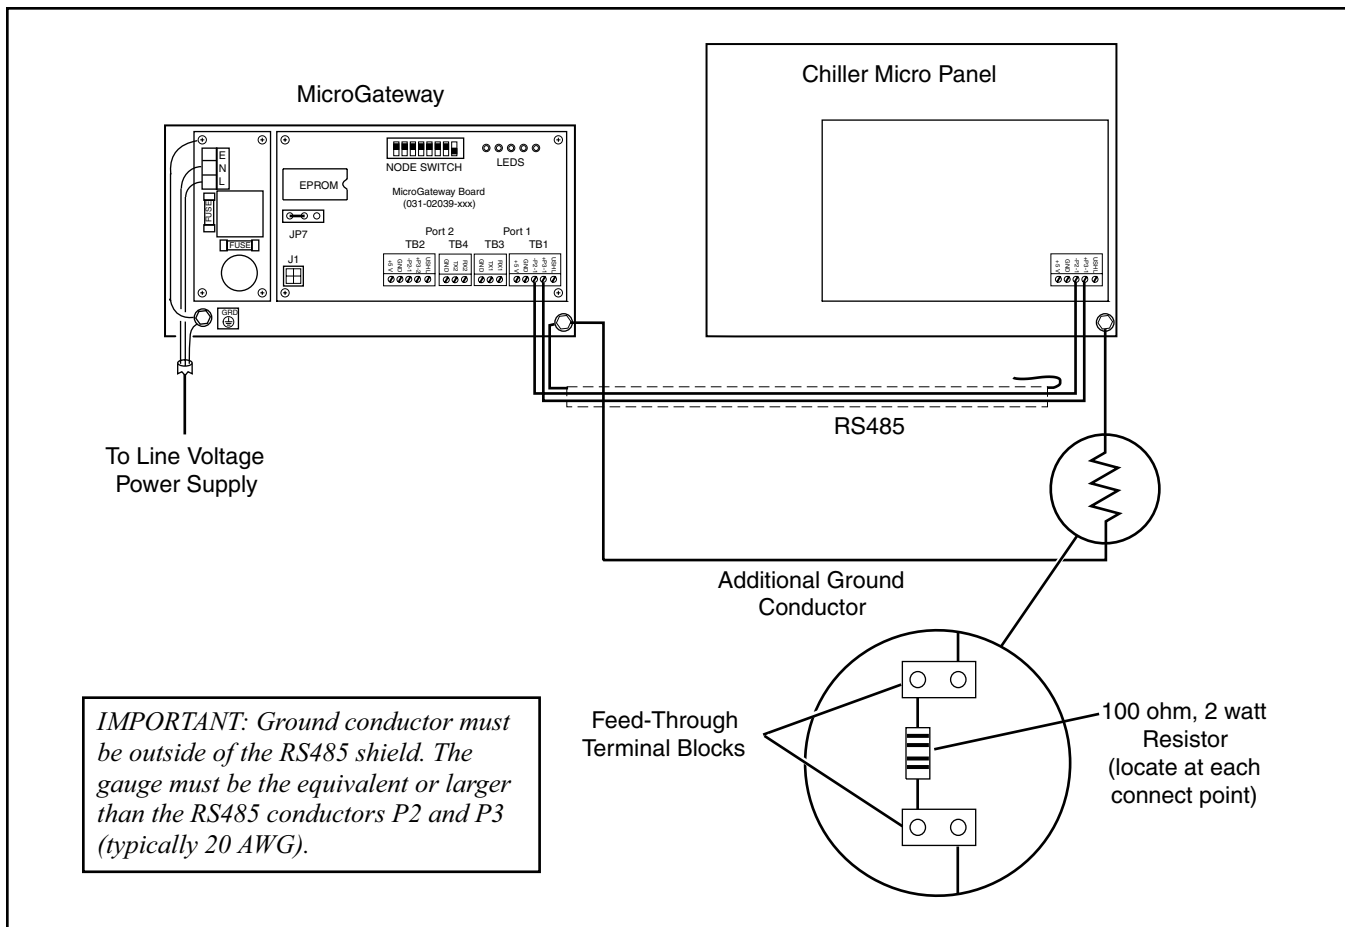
MicroGateway

Chiller Micro Panel

E
N
L

FUSE

FUSE

EPROM

NODE SWITCH

LEDS

MicroGateway Board
(031-02039-xxx)

JP7

J1

Port 2

Port 1

TB2

TB4

TB3

TB1

GRD

RS485

To Line Voltage Power Supply

Additional Ground Conductor

Feed-Through Terminal Blocks

100 ohm, 2 watt Resistor (locate at each connect point)

IMPORTANT: Ground conductor must be outside of the RS485 shield. The gauge must be the equivalent or larger than the RS485 conductors P2 and P3 (typically 20 AWG).